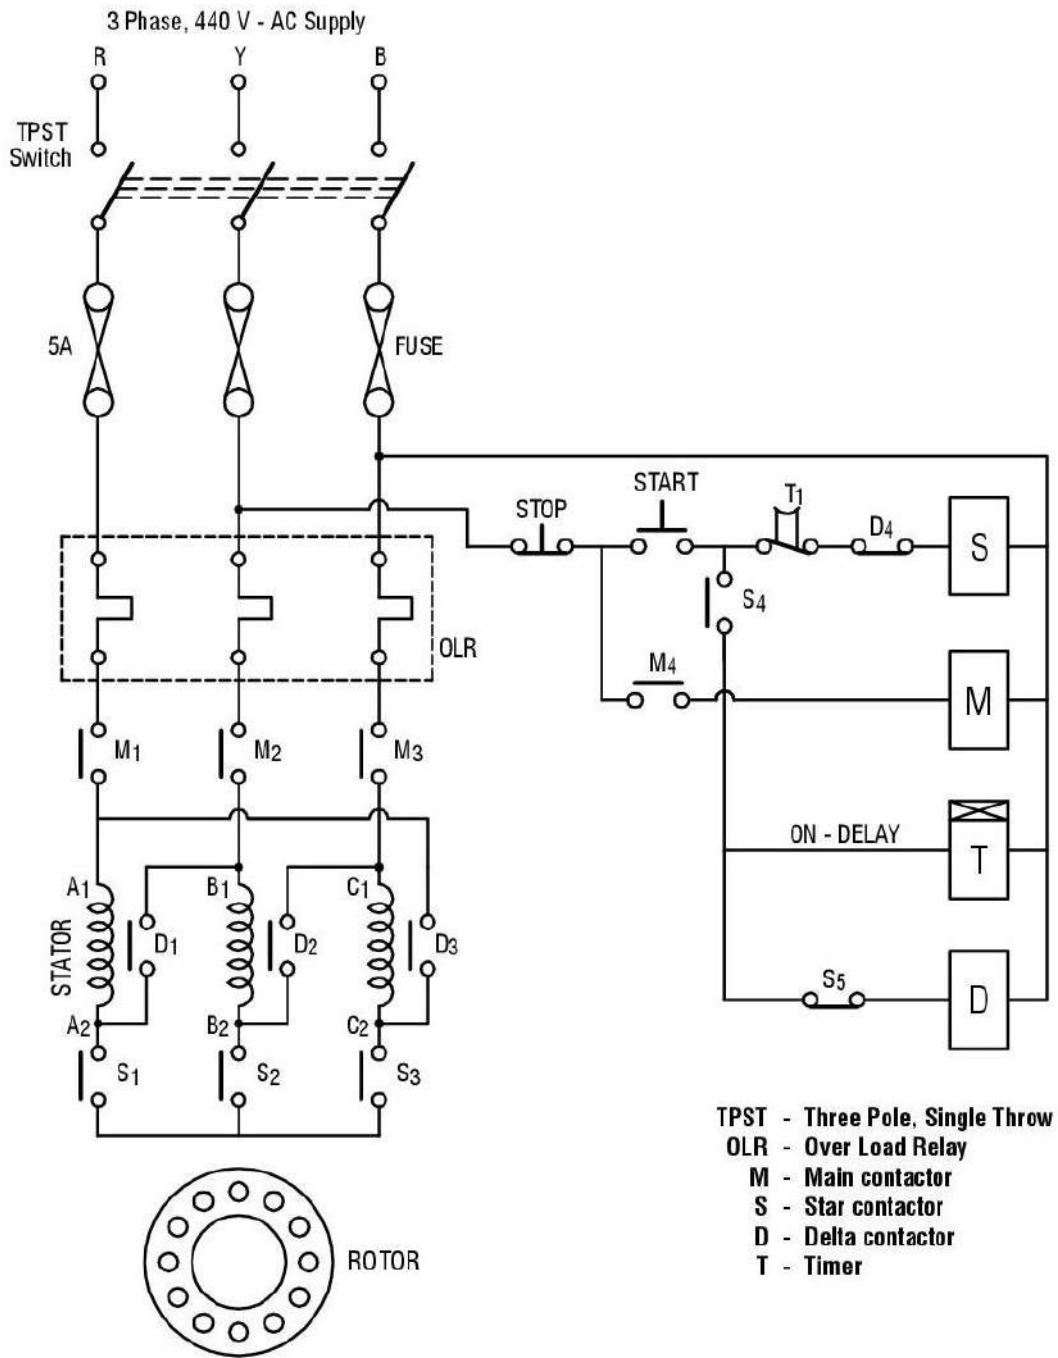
3 Phase, 440 V - AC Supply

R Y B

TPST Switch

5A FUSE

OLR

$M_1$ $M_2$ $M_3$

$A_1$ $B_1$ $C_1$

STATOR

$D_1$ $D_2$ $D_3$

$A_2$ $B_2$ $C_2$

$S_1$ $S_2$ $S_3$

ROTOR

STOP START $T_1$ $D_4$ S

$S_4$

$M_4$ M

ON - DELAY T

$S_5$ D

TPST - Three Pole, Single Throw
OLR - Over Load Relay
M - Main contactor
S - Star contactor
D - Delta contactor
T - Timer